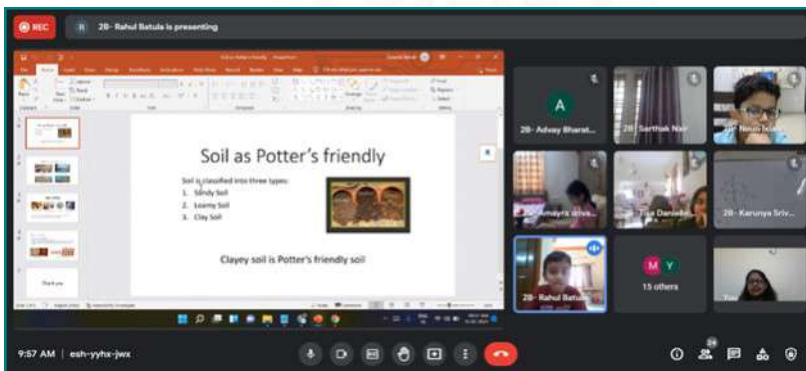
REC

R 2B- Rahul Batula is presenting

Soil as Potter's friendly

Soil is classified into three types:
1. Sandy Soil
2. Loamy Soil
3. Clay Soil

Clayey soil is Potter's friendly soil

Thank you

A

2B- Advay Bharat...

2B Sarthak Nair

2B- Neub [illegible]

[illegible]

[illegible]

2B- Karunya Sriv...

2B - Rahul Batula

M Y

15 others

You

9:57 AM | esh-yyhx-jwx

24